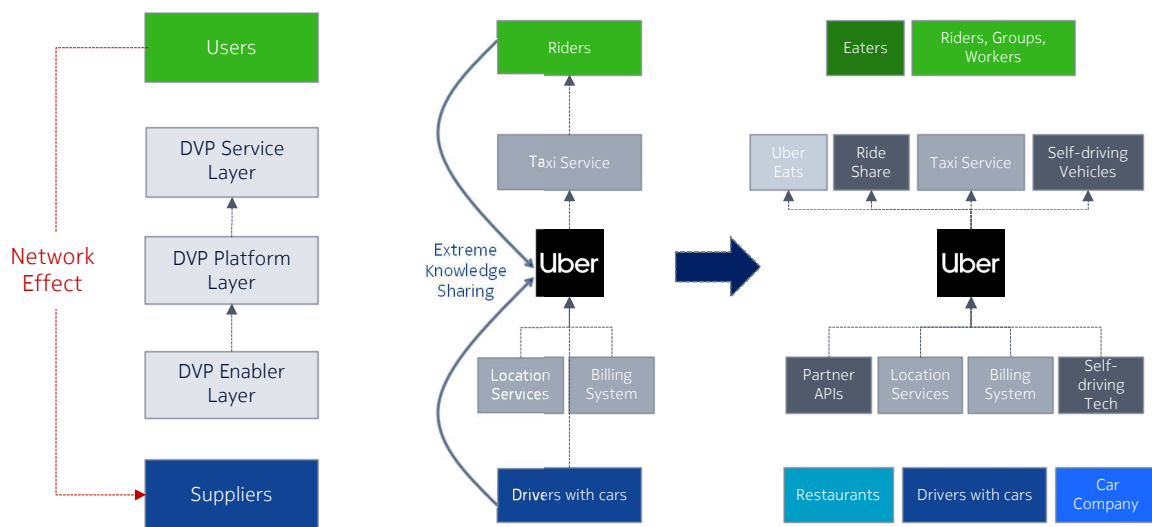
Users

DVP Service Layer

DVP Platform Layer

DVP Enabler Layer

Suppliers

Network Effect

Riders

Taxi Service

Extreme Knowledge Sharing

Uber

Location Services

Billing System

Drivers with cars

Eaters

Riders, Groups, Workers

Uber Eats

Ride Share

Taxi Service

Self-driving Vehicles

Uber

Partner APIs

Location Services

Billing System

Self-driving Tech

Restaurants

Drivers with cars

Car Company